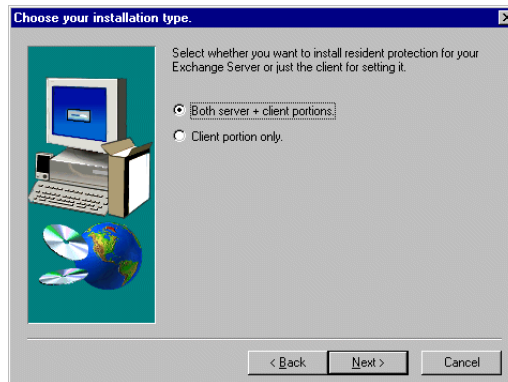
Choose your installation type.

Select whether you want to install resident protection for your Exchange Server or just the client for setting it.

Both server + client portions.

Client portion only.

< Back

Next >

Cancel